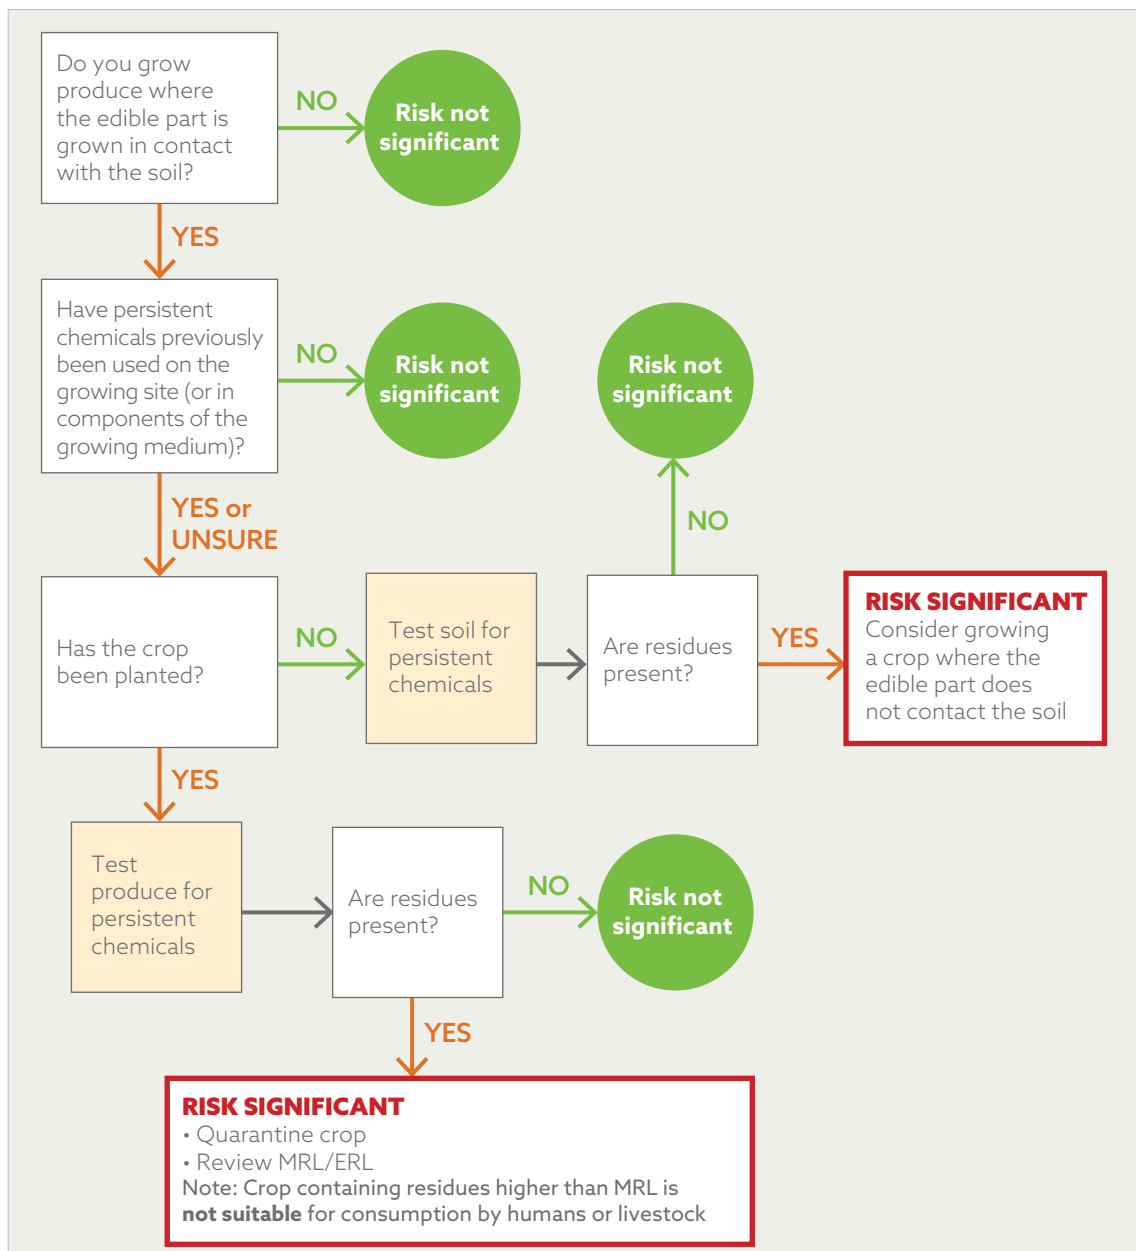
Do you grow produce where the edible part is grown in contact with the soil?

NO

Risk not significant

YES

Have persistent chemicals previously been used on the growing site (or in components of the growing medium)?

NO

Risk not significant

YES or UNSURE

Risk not significant

NO

Has the crop been planted?

NO

Test soil for persistent chemicals

Are residues present?

YES

RISK SIGNIFICANT
Consider growing a crop where the edible part does not contact the soil

YES

Test produce for persistent chemicals

Are residues present?

NO

Risk not significant

YES

RISK SIGNIFICANT
• Quarantine crop
• Review MRL/ERL
Note: Crop containing residues higher than MRL is **not suitable** for consumption by humans or livestock